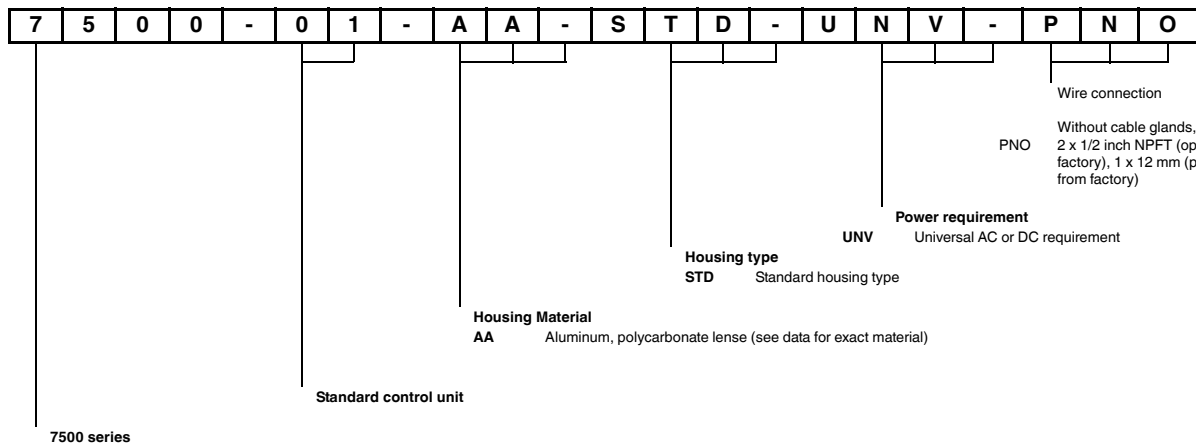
| 7 | 5 | 0 | 0 | - | 0 | 1 | - | A | A | - | S | T | D | - | U | N | V | - | P | N | O |
|---|---|---|---|---|---|---|---|---|---|---|---|---|---|---|---|---|---|---|---|---|---|

Wire connection

PNO Without cable glands, 2 x 1/2 inch NPFT (op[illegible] factory), 1 x 12 mm (p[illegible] from factory)

**Power requirement**
**UNV** Universal AC or DC requirement

**Housing type**
**STD** Standard housing type

**Housing Material**
**AA** Aluminum, polycarbonate lense (see data for exact material)

**Standard control unit**

**7500 series**